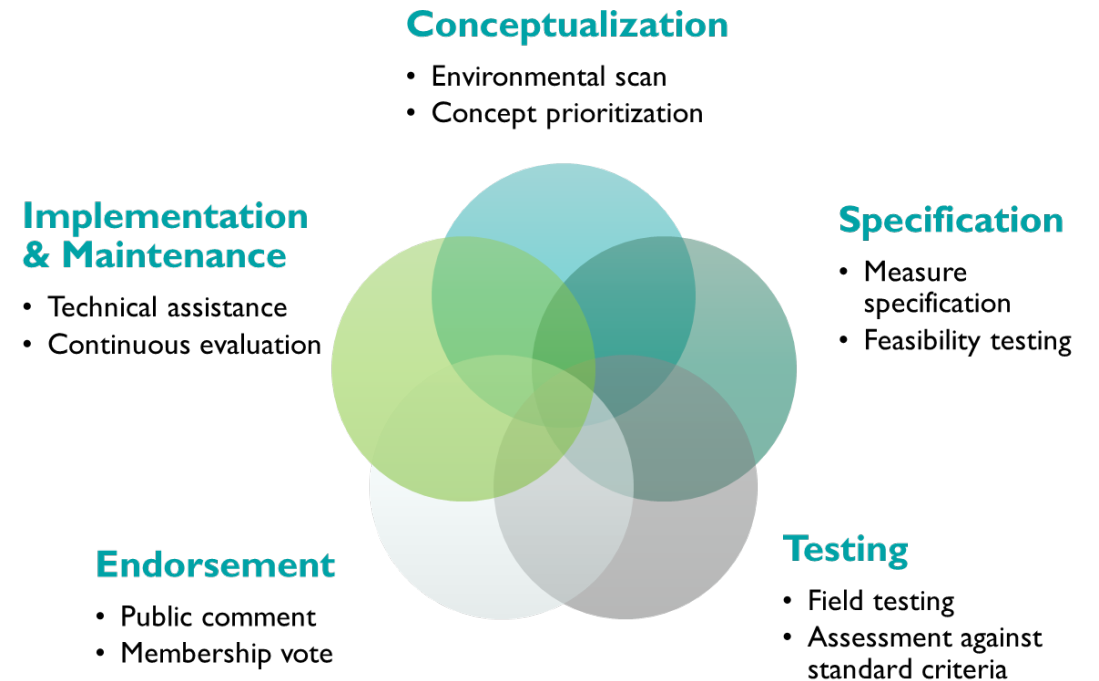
Conceptualization

- Environmental scan
- Concept prioritization

Specification

- Measure specification
- Feasibility testing

Testing

- Field testing
- Assessment against standard criteria

Endorsement

- Public comment
- Membership vote

Implementation & Maintenance

- Technical assistance
- Continuous evaluation